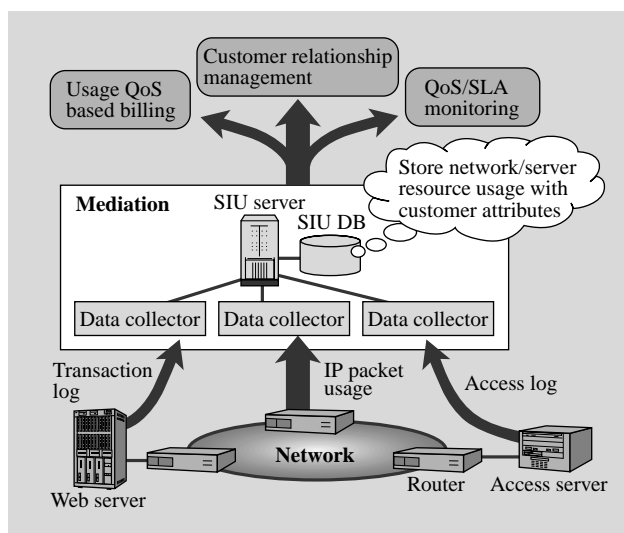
Usage QoS based billing

Customer relationship management

QoS/SLA monitoring

Store network/server resource usage with customer attributes

Mediation

SIU server

SIU DB

Data collector

Data collector

Data collector

Transaction log

IP packet usage

Access log

Network

Web server

Router

Access server